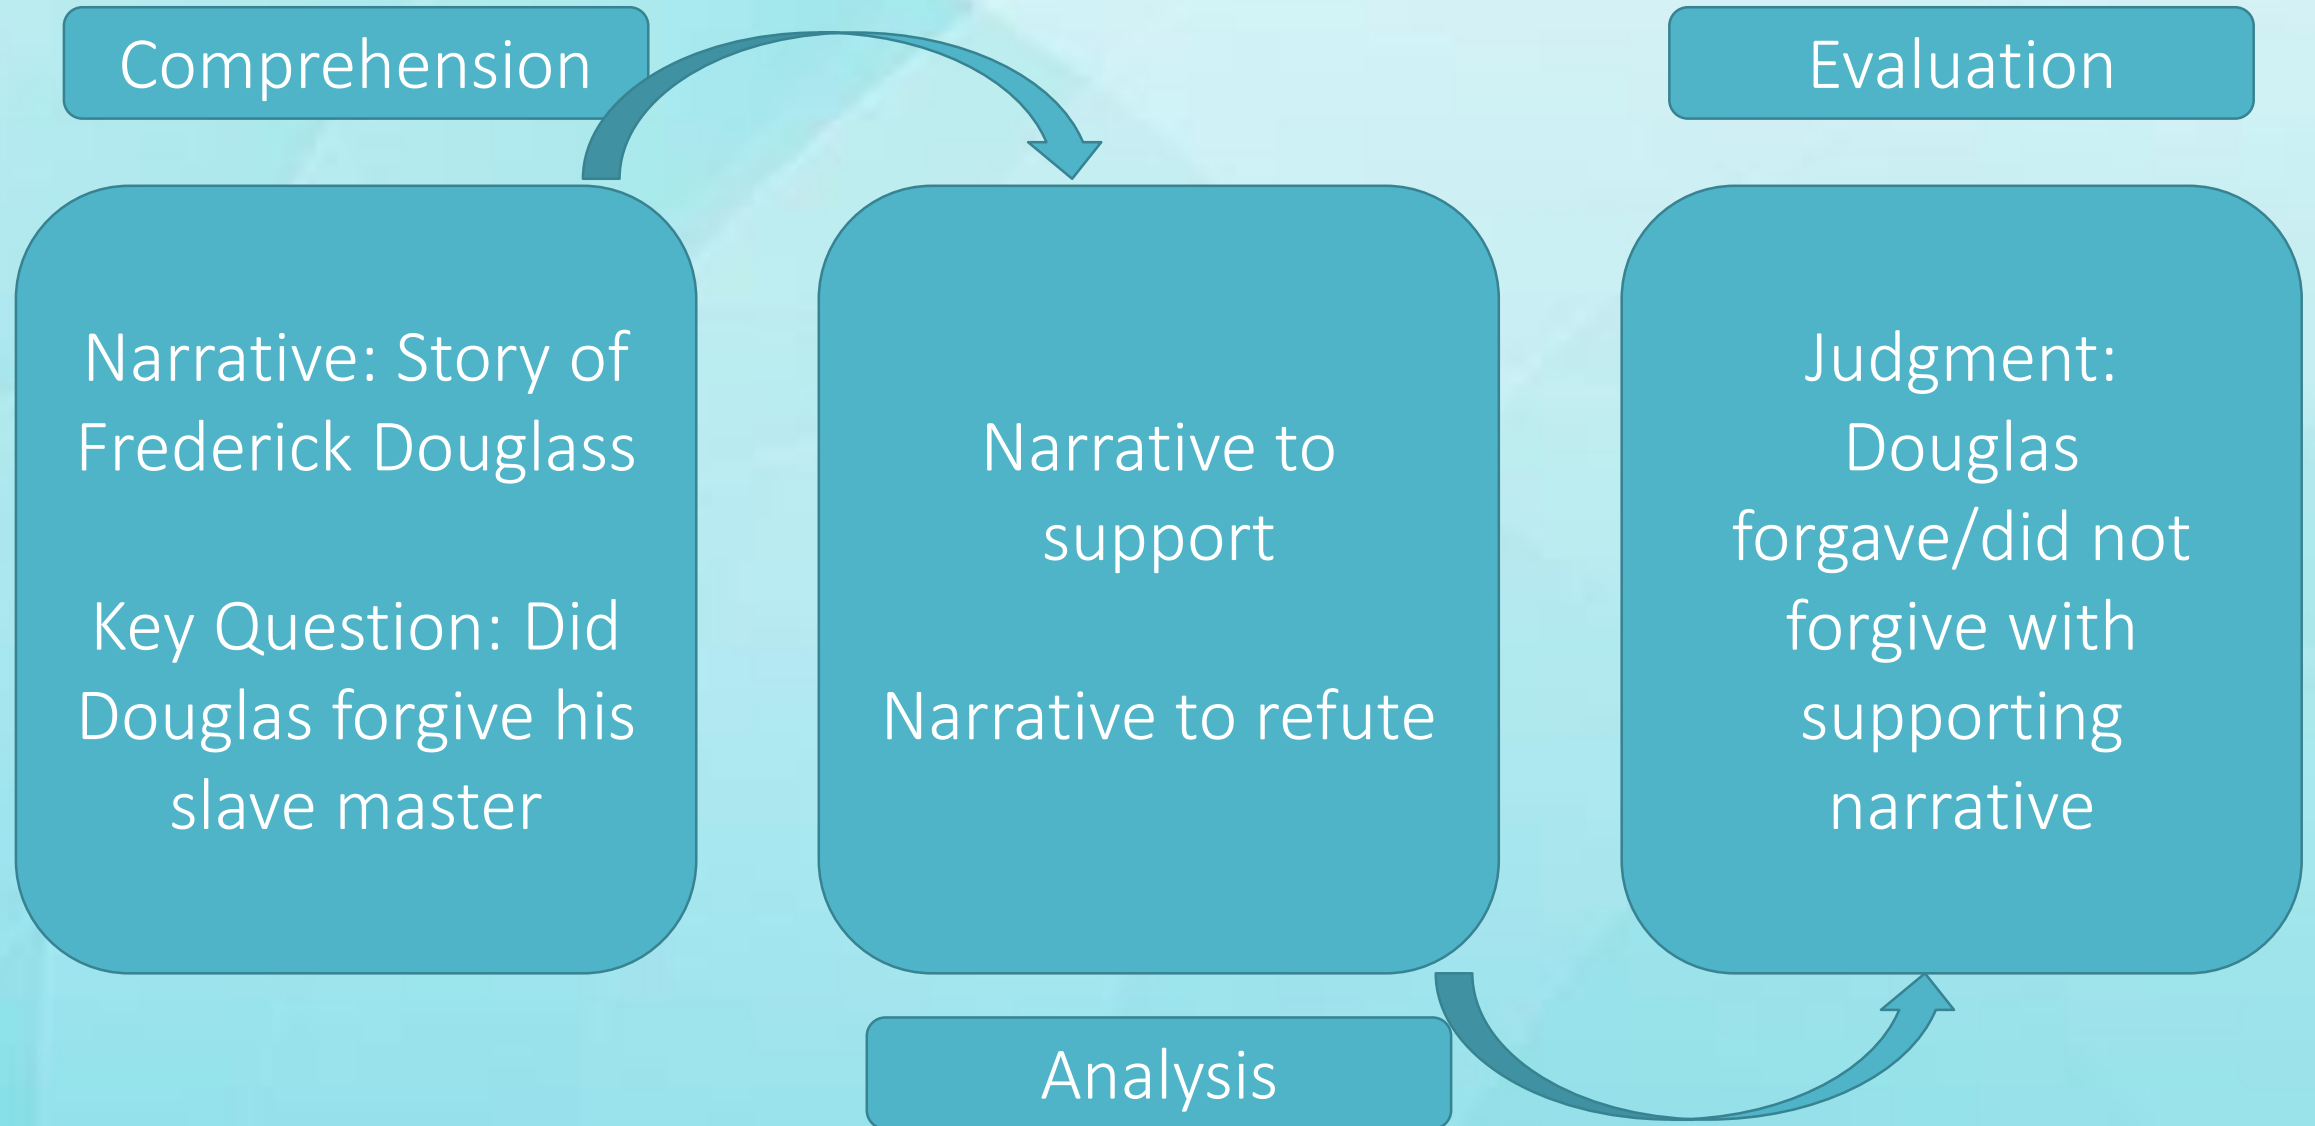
Comprehension

Narrative: Story of Frederick Douglass

Key Question: Did Douglas forgive his slave master

Narrative to support

Narrative to refute

Analysis

Evaluation

Judgment: Douglas forgave/did not forgive with supporting narrative